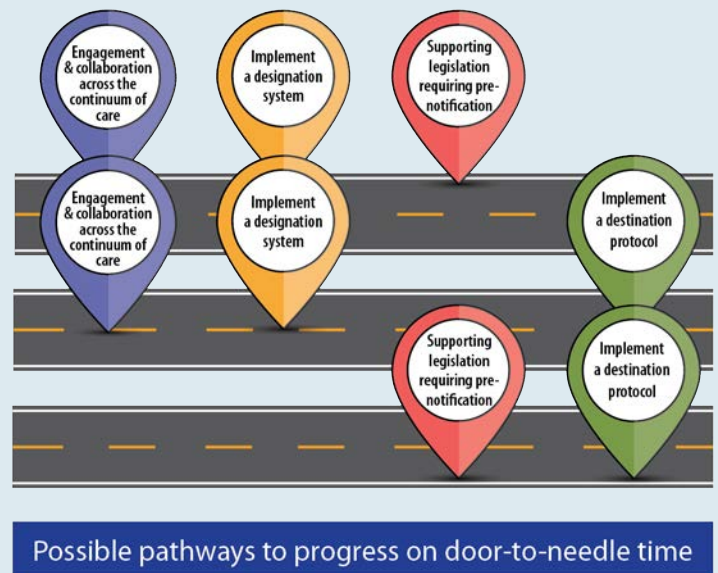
Engagement & collaboration across the continuum of care

Implement a designation system

Supporting legislation requiring prenotification

Engagement & collaboration across the continuum of care

Implement a designation system

Implement a destination protocol

Supporting legislation requiring prenotification

Implement a destination protocol

Possible pathways to progress on door-to-needle time